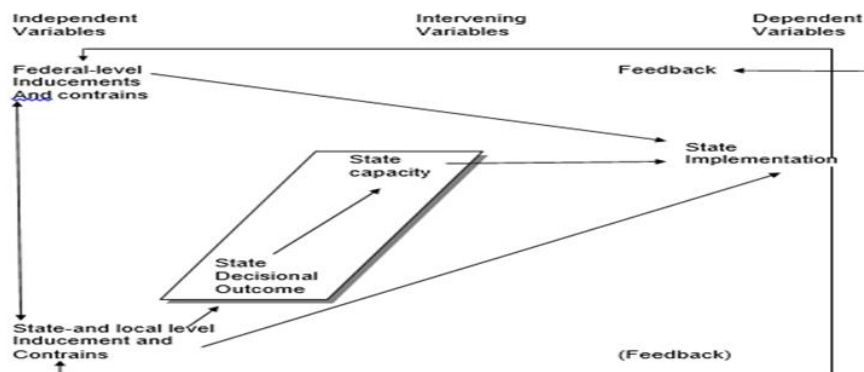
Independent Variables

Intervening Variables

Dependent Variables

Federal-level Inducements And contrains

Feedback

State capacity

State Implementation

State Decisional Outcome

State-and local level Inducement and Contrains

(Feedback)